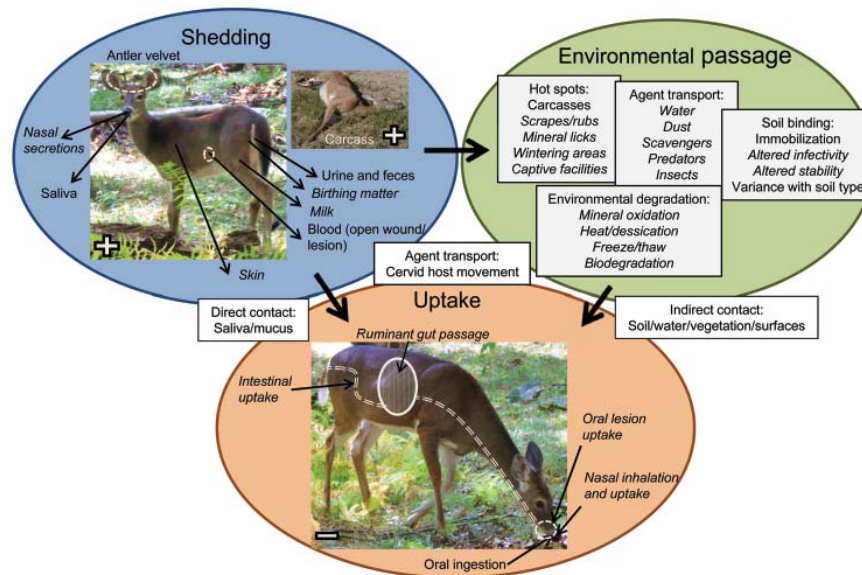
Shedding

Antler velvet

Nasal secretions

Saliva

Carcass

Urine and feces

Birthing matter

Milk

Blood (open wound/ lesion)

Skin

Environmental passage

Hot spots:
Carcasses
Scrapes/rubs
Mineral licks
Wintering areas
Captive facilities

Agent transport:
Water
Dust
Scavengers
Predators
Insects

Soil binding:
Immobilization
Altered infectivity
Altered stability
Variance with soil type

Environmental degradation:
Mineral oxidation
Heat/dessication
Freeze/thaw
Biodegradation

Agent transport:
Cervid host movement

Direct contact:
Saliva/mucus

Uptake

Indirect contact:
Soil/water/vegetation/surfaces

Ruminant gut passage

Intestinal uptake

Oral lesion uptake

Nasal inhalation and uptake

Oral ingestion